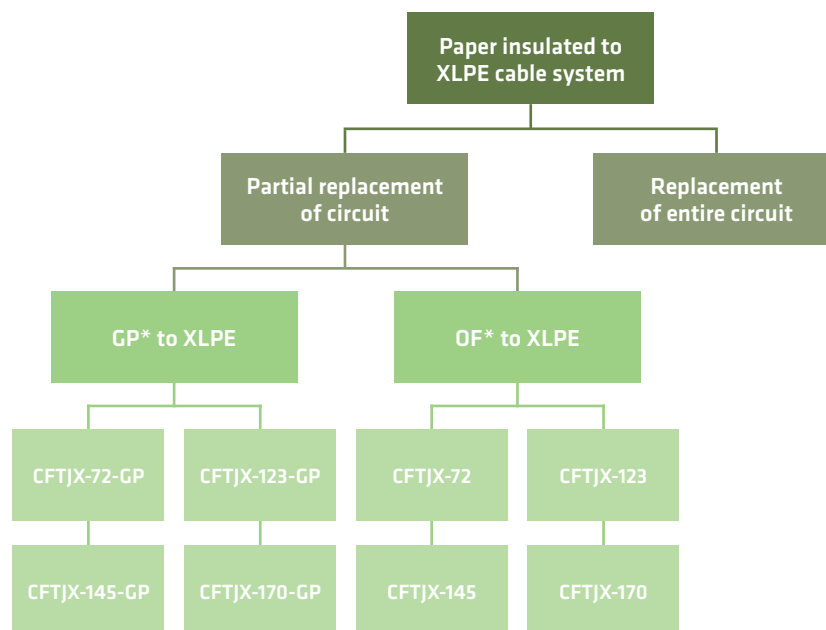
Paper insulated to XLPE cable system

Partial replacement of circuit

Replacement of entire circuit

GP* to XLPE

OF* to XLPE

CFTJX-72-GP

CFTJX-123-GP

CFTJX-72

CFTJX-123

CFTJX-145-GP

CFTJX-170-GP

CFTJX-145

CFTJX-170